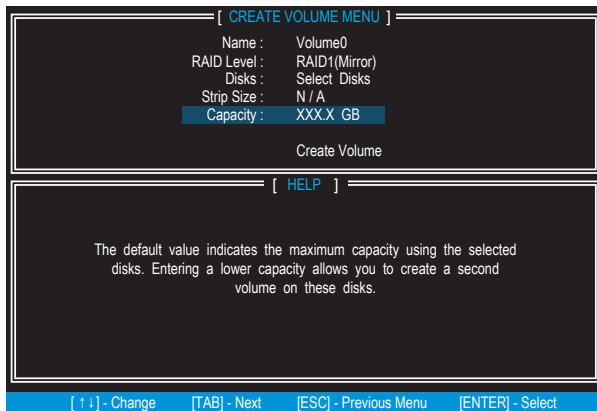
[ CREATE VOLUME MENU ]

Name : Volume0
RAID Level : RAID1(Mirror)
Disks : Select Disks
Strip Size : N / A
Capacity : XXX.X GB

Create Volume

[ HELP ]

The default value indicates the maximum capacity using the selected disks. Entering a lower capacity allows you to create a second volume on these disks.

[ ↑↓] - Change [TAB] - Next [ESC] - Previous Menu [ENTER] - Select